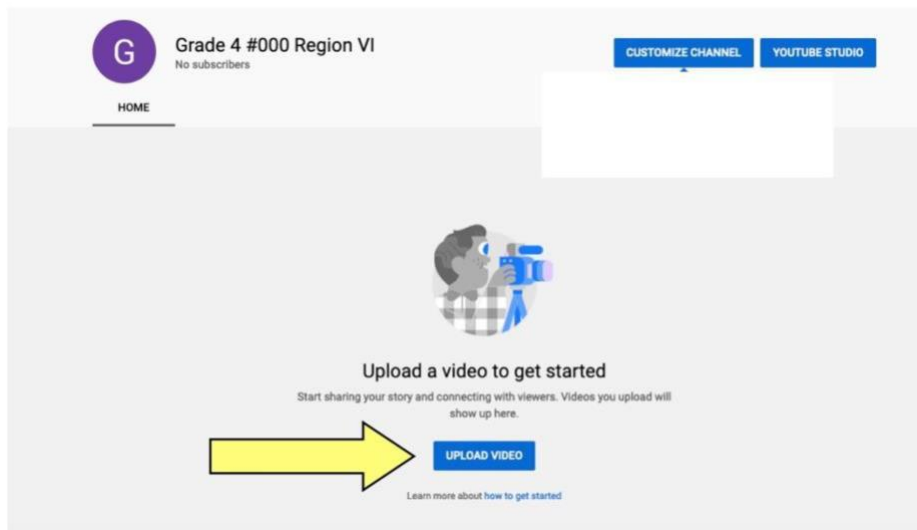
G

Grade 4 #000 Region VI
No subscribers

CUSTOMIZE CHANNEL

YOUTUBE STUDIO

HOME

Upload a video to get started

Start sharing your story and connecting with viewers. Videos you upload will show up here.

UPLOAD VIDEO

Learn more about how to get started